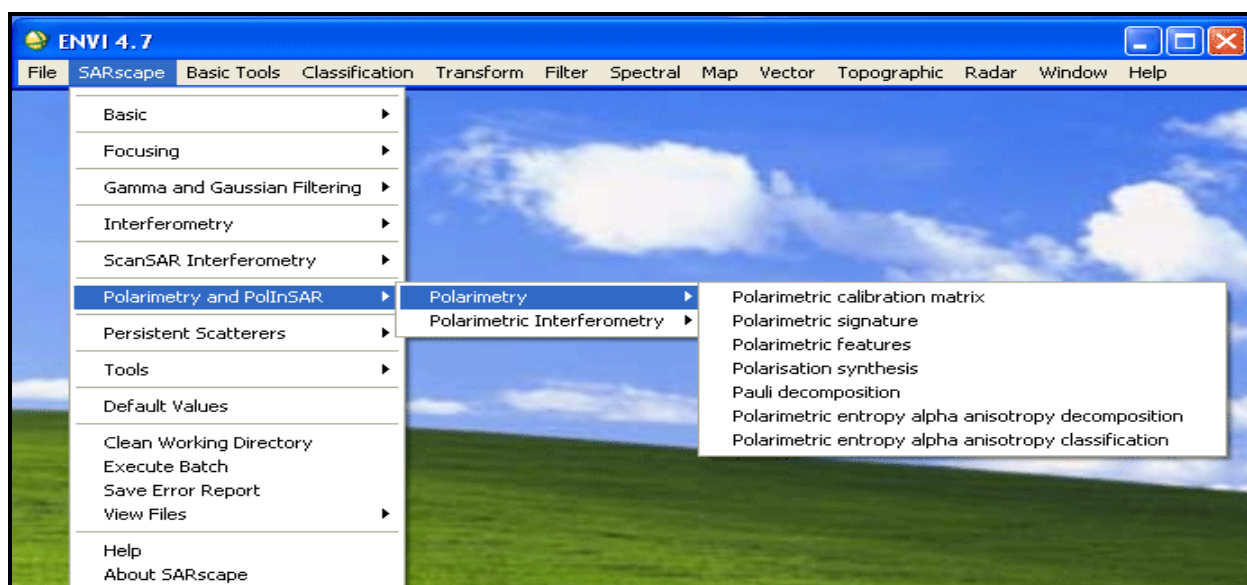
ENVI 4.7

File SARscape Basic Tools Classification Transform Filter Spectral Map Vector Topographic Radar Window Help

Basic
Focusing
Gamma and Gaussian Filtering
Interferometry
ScanSAR Interferometry
Polarimetry and PolInSAR
Persistent Scatterers
Tools
Default Values
Clean Working Directory
Execute Batch
Save Error Report
View Files
Help
About SARscape

Polarimetry
Polarimetric Interferometry

Polarimetric calibration matrix
Polarimetric signature
Polarimetric features
Polarisation synthesis
Pauli decomposition
Polarimetric entropy alpha anisotropy decomposition
Polarimetric entropy alpha anisotropy classification